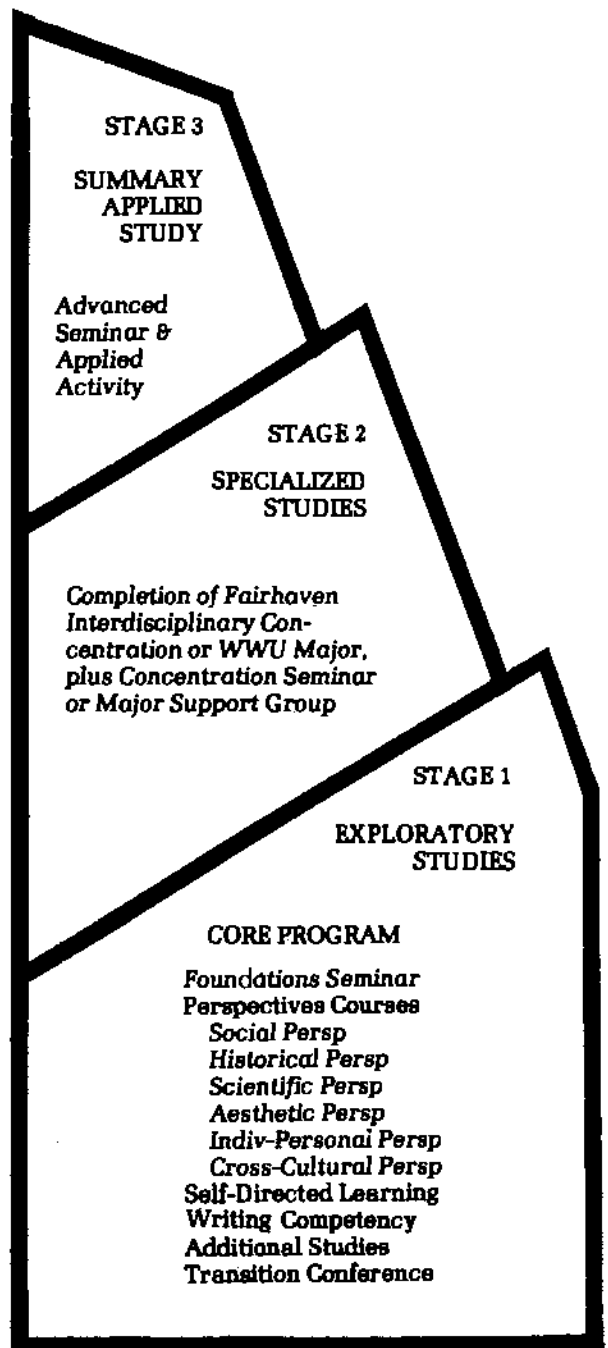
STAGE 3

SUMMARY APPLIED STUDY

Advanced Seminar & Applied Activity

STAGE 2

SPECIALIZED STUDIES

Completion of Fairhaven Interdisciplinary Concentration or WWU Major, plus Concentration Seminar or Major Support Group

STAGE 1

EXPLORATORY STUDIES

CORE PROGRAM

Foundations Seminar
Perspectives Courses
Social Persp
Historical Persp
Scientific Persp
Aesthetic Persp
Indiv-Personal Persp
Cross-Cultural Persp
Self-Directed Learning
Writing Competency
Additional Studies
Transition Conference